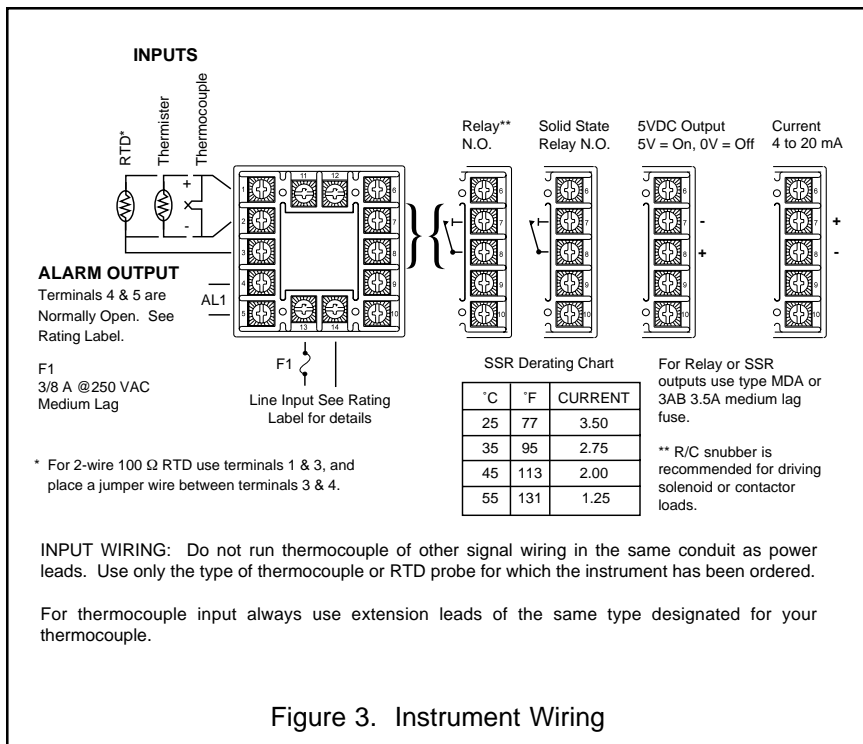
INPUTS

RTD*

Thermister

Thermocouple

+

-

1 2 3 4 5

11 12

13 14

6 7 8 9 10

ALARM OUTPUT

Terminals 4 & 5 are Normally Open. See Rating Label.

AL1

F1
3/8 A @250 VAC
Medium Lag

F1

Line Input See Rating Label for details

Relay**
N.O.

Solid State
Relay N.O.

5VDC Output
5V = On, 0V = Off

-

+

Current
4 to 20 mA

+

-

SSR Derating Chart

| ˚C | ˚F | CURRENT |
|---|---|---|
| 25 | 77 | 3.50 |
| 35 | 95 | 2.75 |
| 45 | 113 | 2.00 |
| 55 | 131 | 1.25 |

For Relay or SSR outputs use type MDA or 3AB 3.5A medium lag fuse.

** R/C snubber is recommended for driving solenoid or contactor loads.

* For 2-wire 100 Ω RTD use terminals 1 & 3, and place a jumper wire between terminals 3 & 4.

INPUT WIRING: Do not run thermocouple of other signal wiring in the same conduit as power leads. Use only the type of thermocouple or RTD probe for which the instrument has been ordered.

For thermocouple input always use extension leads of the same type designated for your thermocouple.

Figure 3. Instrument Wiring